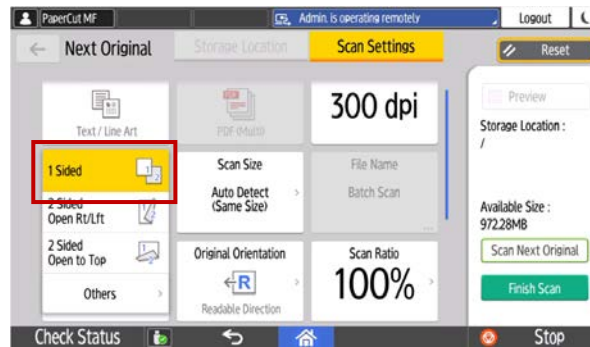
PaperCut MF

Admin. is operating remotely

Logout

Next Original

Storage Location

Scan Settings

Reset

Text / Line Art

PDF (Multi)

300 dpi

Preview

Storage Location :
/

1 Sided

2 Sided
Open Rt/Lft

2 Sided
Open to Top

Others

Scan Size

Auto Detect
(Same Size)

File Name

Batch Scan

Available Size :
972.28MB

Scan Next Original

Original Orientation

R

Readable Direction

Scan Ratio

100%

Finish Scan

Check Status

Stop